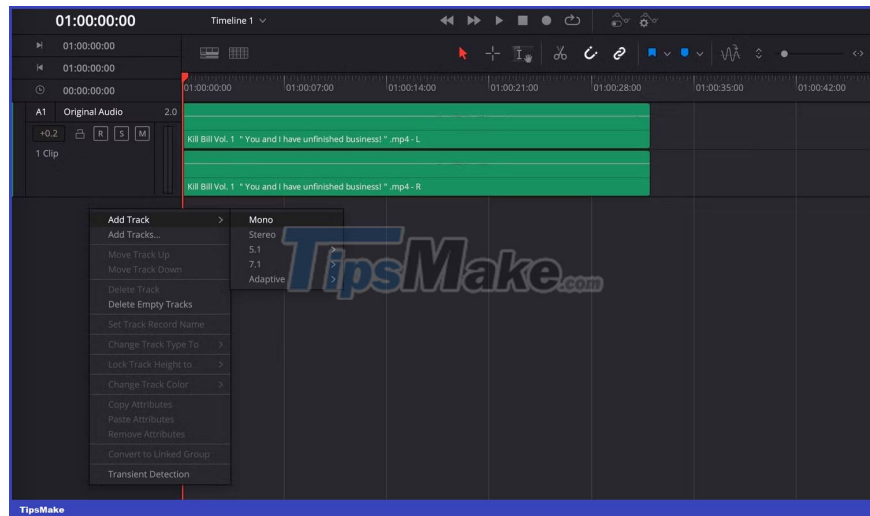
01:00:00:00

Timeline 1

01:00:00:00

01:00:00:00

00:00:00:00

01:00:00:00 01:00:07:00 01:00:14:00 01:00:21:00 01:00:28:00 01:00:35:00 01:00:42:00

A1 Original Audio 2.0

+0.2 R S M

1 Clip

Kill Bill Vol. 1 " You and I have unfinished business! " .mp4 - L

Kill Bill Vol. 1 " You and I have unfinished business! " .mp4 - R

Add Track
Add Tracks...
Move Track Up
Move Track Down
Delete Track
Delete Empty Tracks
Set Track Record Name
Change Track Type To
Lock Track Height to
Change Track Color
Copy Attributes
Paste Attributes
Remove Attributes
Convert to Linked Group
Transient Detection

Mono
Stereo
5.1
7.1
Adaptive

TipsMake.com

TipsMake